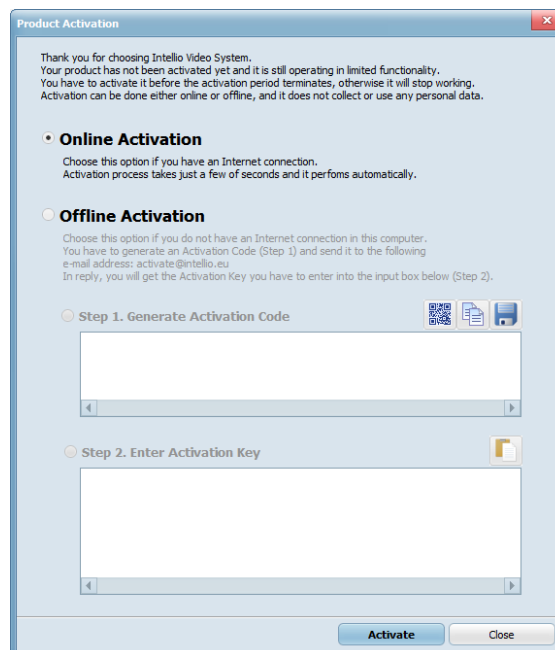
Product Activation

Thank you for choosing Intellio Video System.
Your product has not been activated yet and it is still operating in limited functionality.
You have to activate it before the activation period terminates, otherwise it will stop working.
Activation can be done either online or offline, and it does not collect or use any personal data.

Online Activation

Choose this option if you have an Internet connection.
Activation process takes just a few of seconds and it perfoms automatically.

Offline Activation

Choose this option if you do not have an Internet connection in this computer.
You have to generate an Activation Code (Step 1) and send it to the following e-mail address: activate@intellio.eu
In reply, you will get the Activation Key you have to enter into the input box below (Step 2).

Step 1. Generate Activation Code

Step 2. Enter Activation Key

Activate

Close